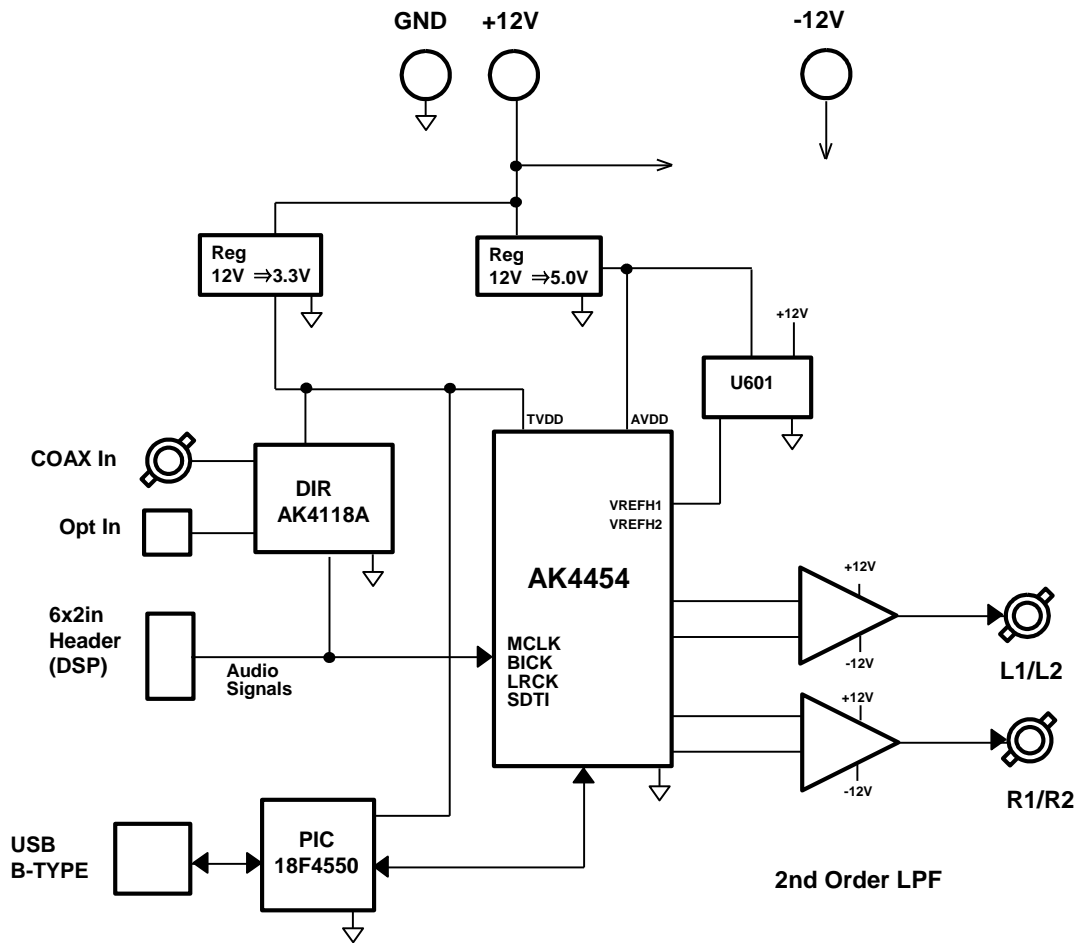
GND +12V -12V

Reg
12V ⇒3.3V

Reg
12V ⇒5.0V

+12V

U601

TVDD AVDD

COAX In

DIR
AK4118A

Opt In

VREFH1
VREFH2

AK4454

6x2in
Header
(DSP)

Audio
Signals

MCLK
BICK
LRCK
SDTI

+12V
-12V

L1/L2

+12V
-12V

R1/R2

USB
B-TYPE

PIC
18F4550

2nd Order LPF